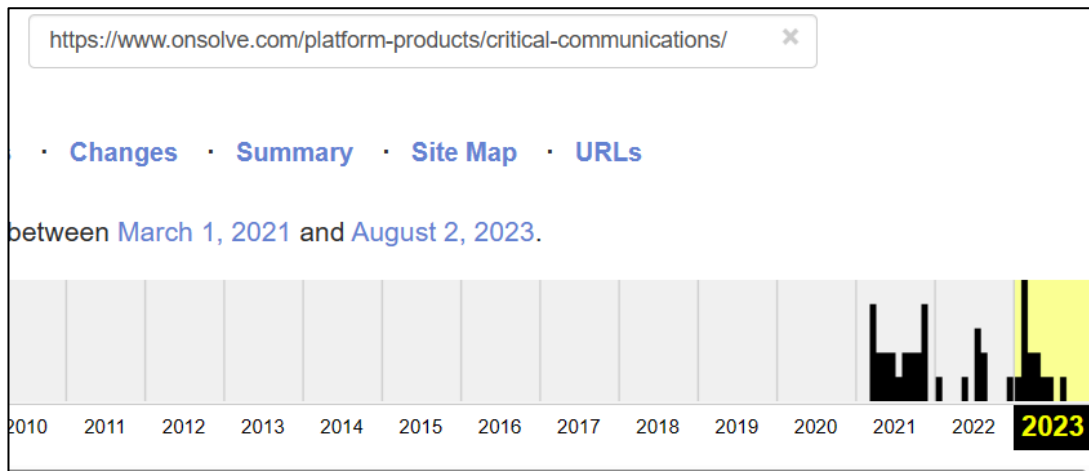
https://www.onsolve.com/platform-products/critical-communications/ ×

· Changes · Summary · Site Map · URLs

between March 1, 2021 and August 2, 2023.

2010 2011 2012 2013 2014 2015 2016 2017 2018 2019 2020 2021 2022 2023